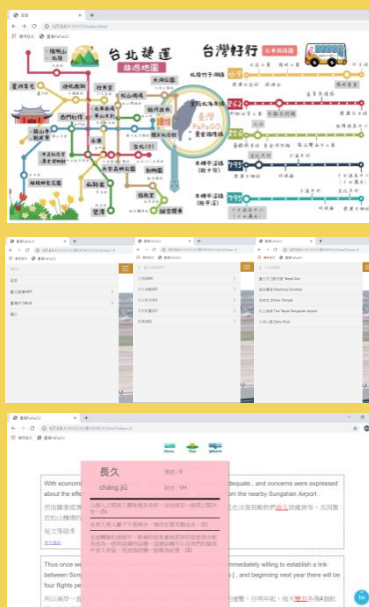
台北捷運
旅遊地圖

台灣好行

陽明山
淡水
士林
北投
西門町
台北101
貓空
動物園
象山
松山機場
臺灣
FUN心玩
景點直達車

With economic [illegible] ...equate , and concerns were expressed about the effe... ...from the nearby Sungshan Airport .

Thus once we... ...mmediately willing to establish a link between Song... ... , and beginning next year there will be four flights pe...

長久
cháng jiǔ